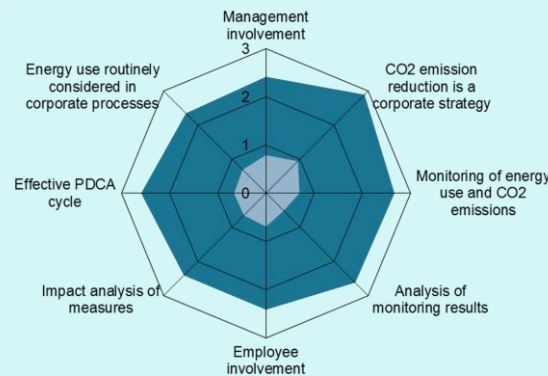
Management involvement

3

2

1

0

CO2 emission reduction is a corporate strategy

Monitoring of energy use and CO2 emissions

Analysis of monitoring results

Employee involvement

Impact analysis of measures

Effective PDCA cycle

Energy use routinely considered in corporate processes